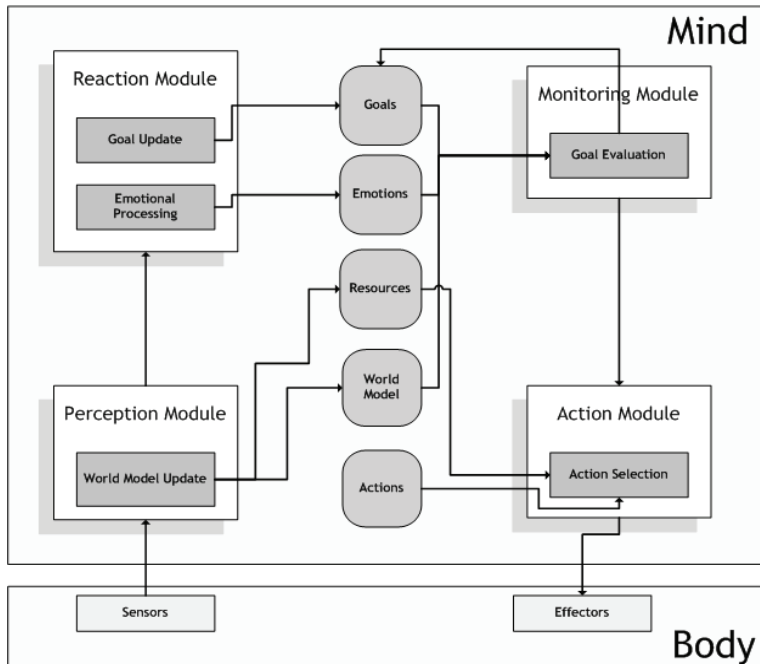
Mind

Reaction Module

Goal Update

Emotional Processing

Goals

Emotions

Resources

World Model

Actions

Monitoring Module

Goal Evaluation

Perception Module

World Model Update

Action Module

Action Selection

Sensors

Effectors

Body